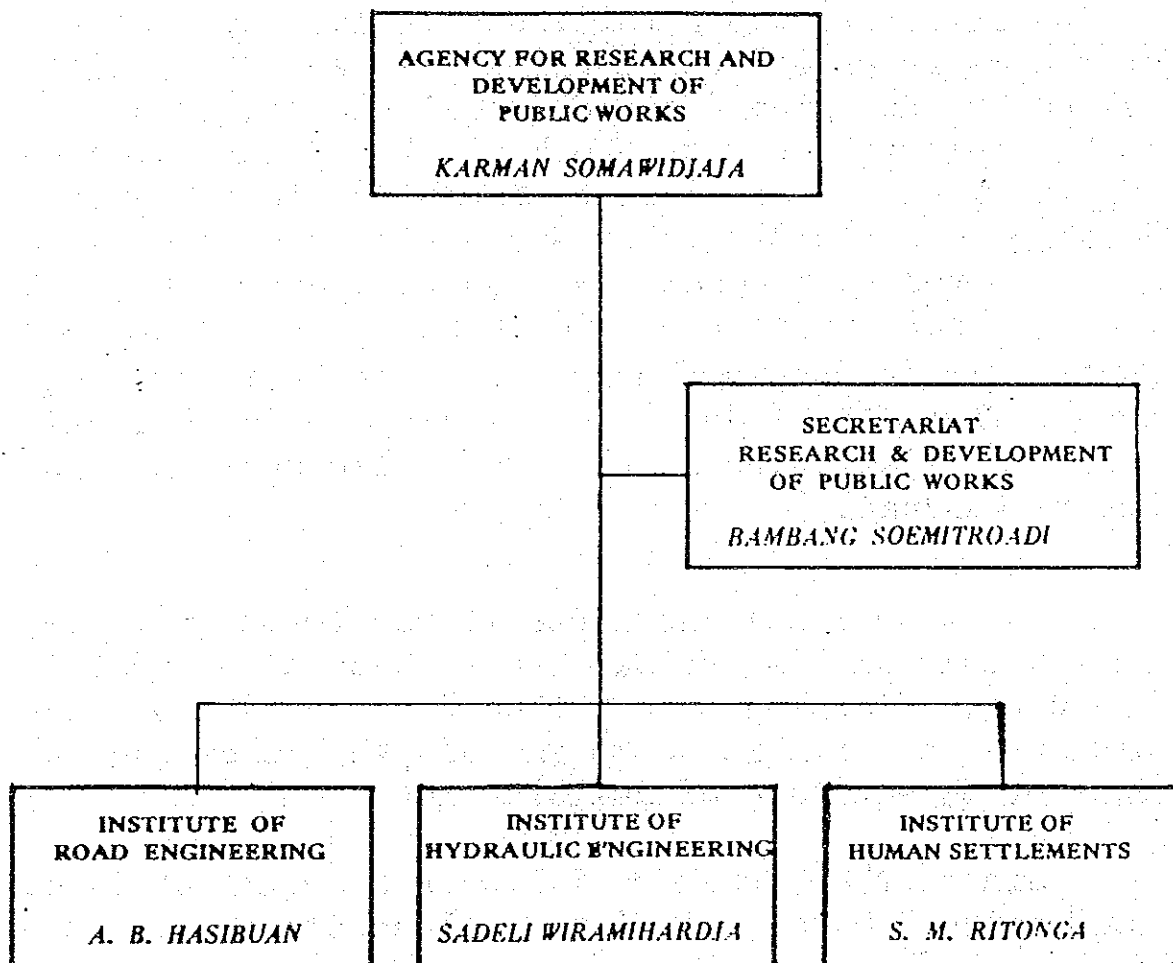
AGENCY FOR RESEARCH AND DEVELOPMENT OF PUBLIC WORKS

KARMAN SOMAWIDJAJA

SECRETARIAT RESEARCH & DEVELOPMENT OF PUBLIC WORKS

BAMBANG SOEMITROADI

INSTITUTE OF ROAD ENGINEERING

A. B. HASIBUAN

INSTITUTE OF HYDRAULIC E'NGINEERING

SADELI WIRAMIHARDJA

INSTITUTE OF HUMAN SETTLEMENTS

S. M. RITONGA